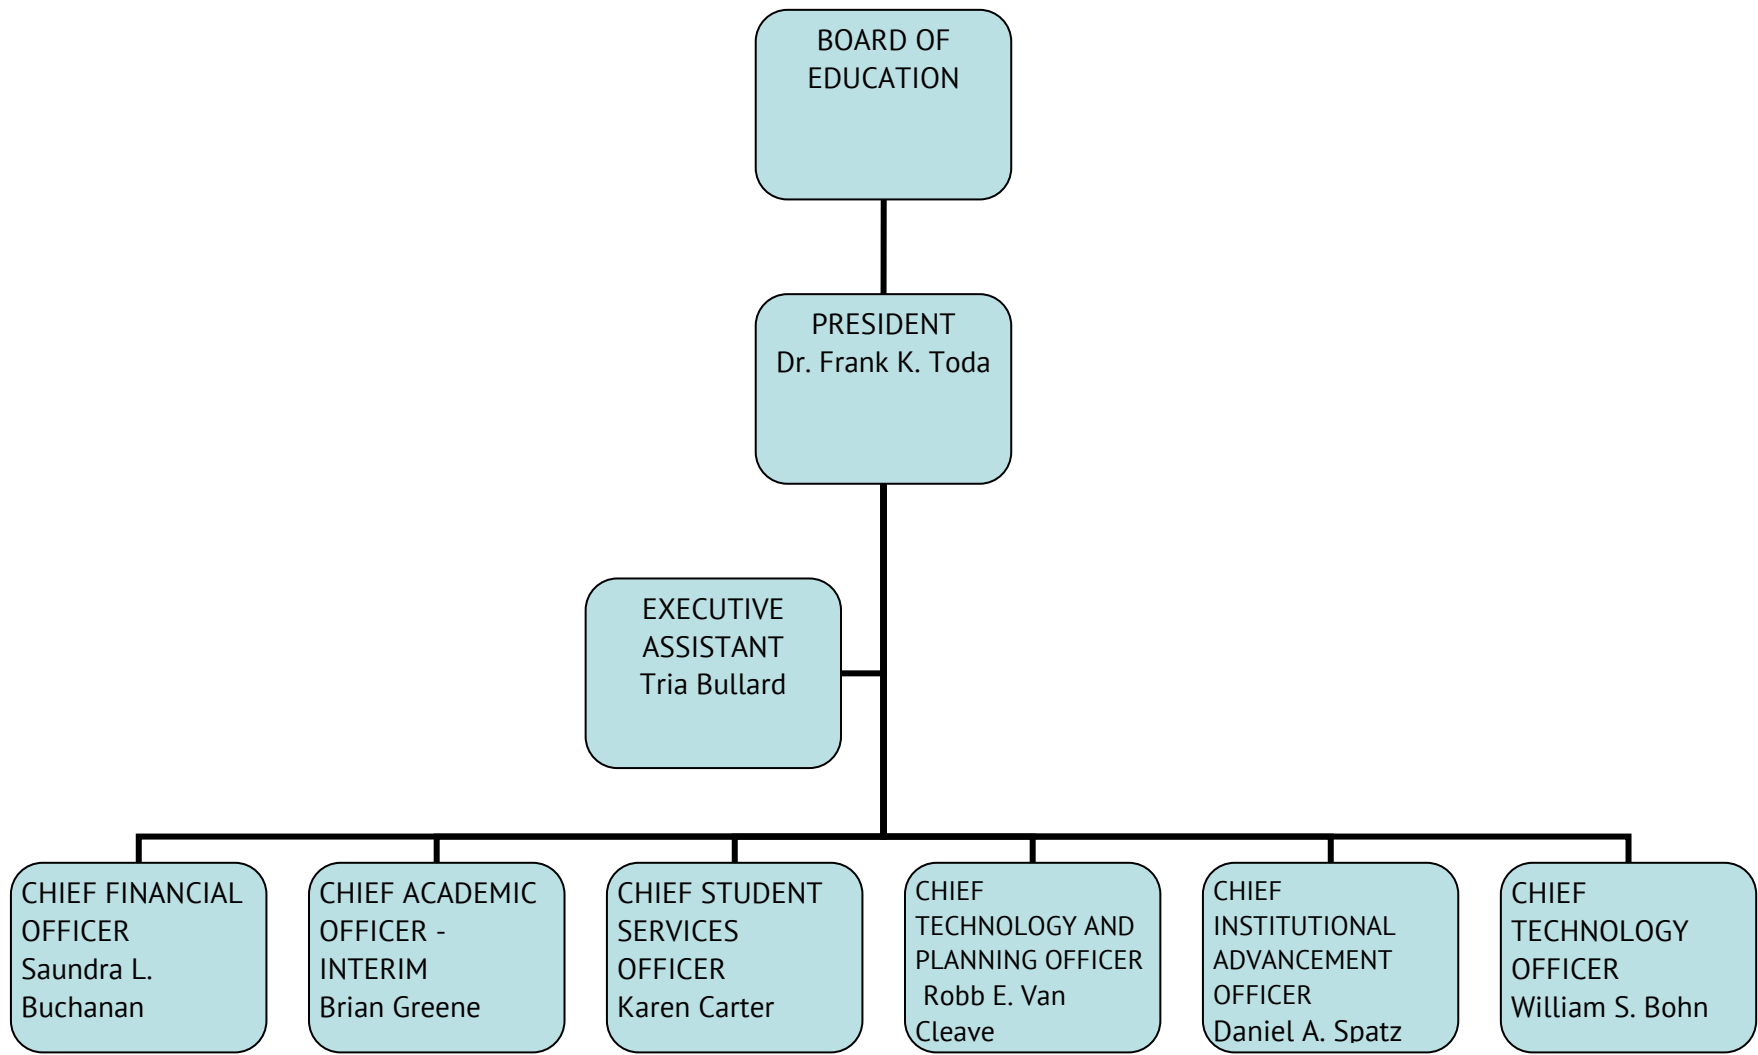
BOARD OF EDUCATION

PRESIDENT
Dr. Frank K. Toda

EXECUTIVE ASSISTANT
Tria Bullard

CHIEF FINANCIAL OFFICER
Saundra L. Buchanan

CHIEF ACADEMIC OFFICER - INTERIM
Brian Greene

CHIEF STUDENT SERVICES OFFICER
Karen Carter

CHIEF TECHNOLOGY AND PLANNING OFFICER
Robb E. Van Cleave

CHIEF INSTITUTIONAL ADVANCEMENT OFFICER
Daniel A. Spatz

CHIEF TECHNOLOGY OFFICER
William S. Bohn